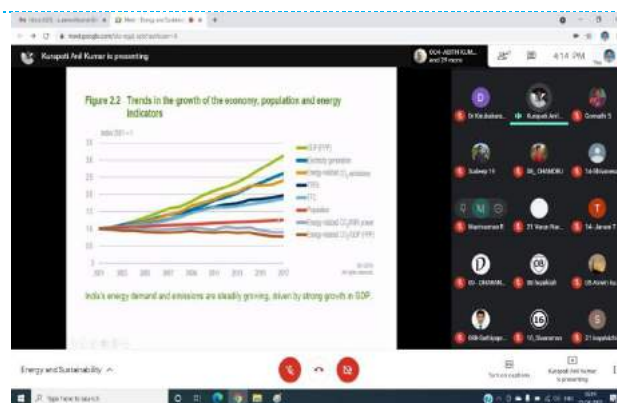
Kurapati Anil Kumar is presenting

004-ADITH KUM... and 29 more

4:14 PM

Figure 2.2 Trends in the growth of the economy, population and energy indicators

Index 2001 = 1

GDP (PPP)
Electricity generation
Energy-related $CO_2$ emissions
TPES
TFC
Population
Energy-related $CO_2$/GDP (PPP)

India's energy demand and emissions are steadily growing, driven by strong growth in GDP.

Dr Kirubakara...
Kurapati Anil...
Gomathi S
Sudeep 19
06_CHANDRU
14 Bhuvanes...
Manivannan R
21 Varun Ran...
14- Janani T
03- DHANAL...
08 Ilayakkiah
05 Aravind ku...
06B Sathiyap...
16_Dhanaraj
21 Ilayakkiah

Energy and Sustainability

Turn on captions
Kurapati Anil Kumar is presenting

Type here to search